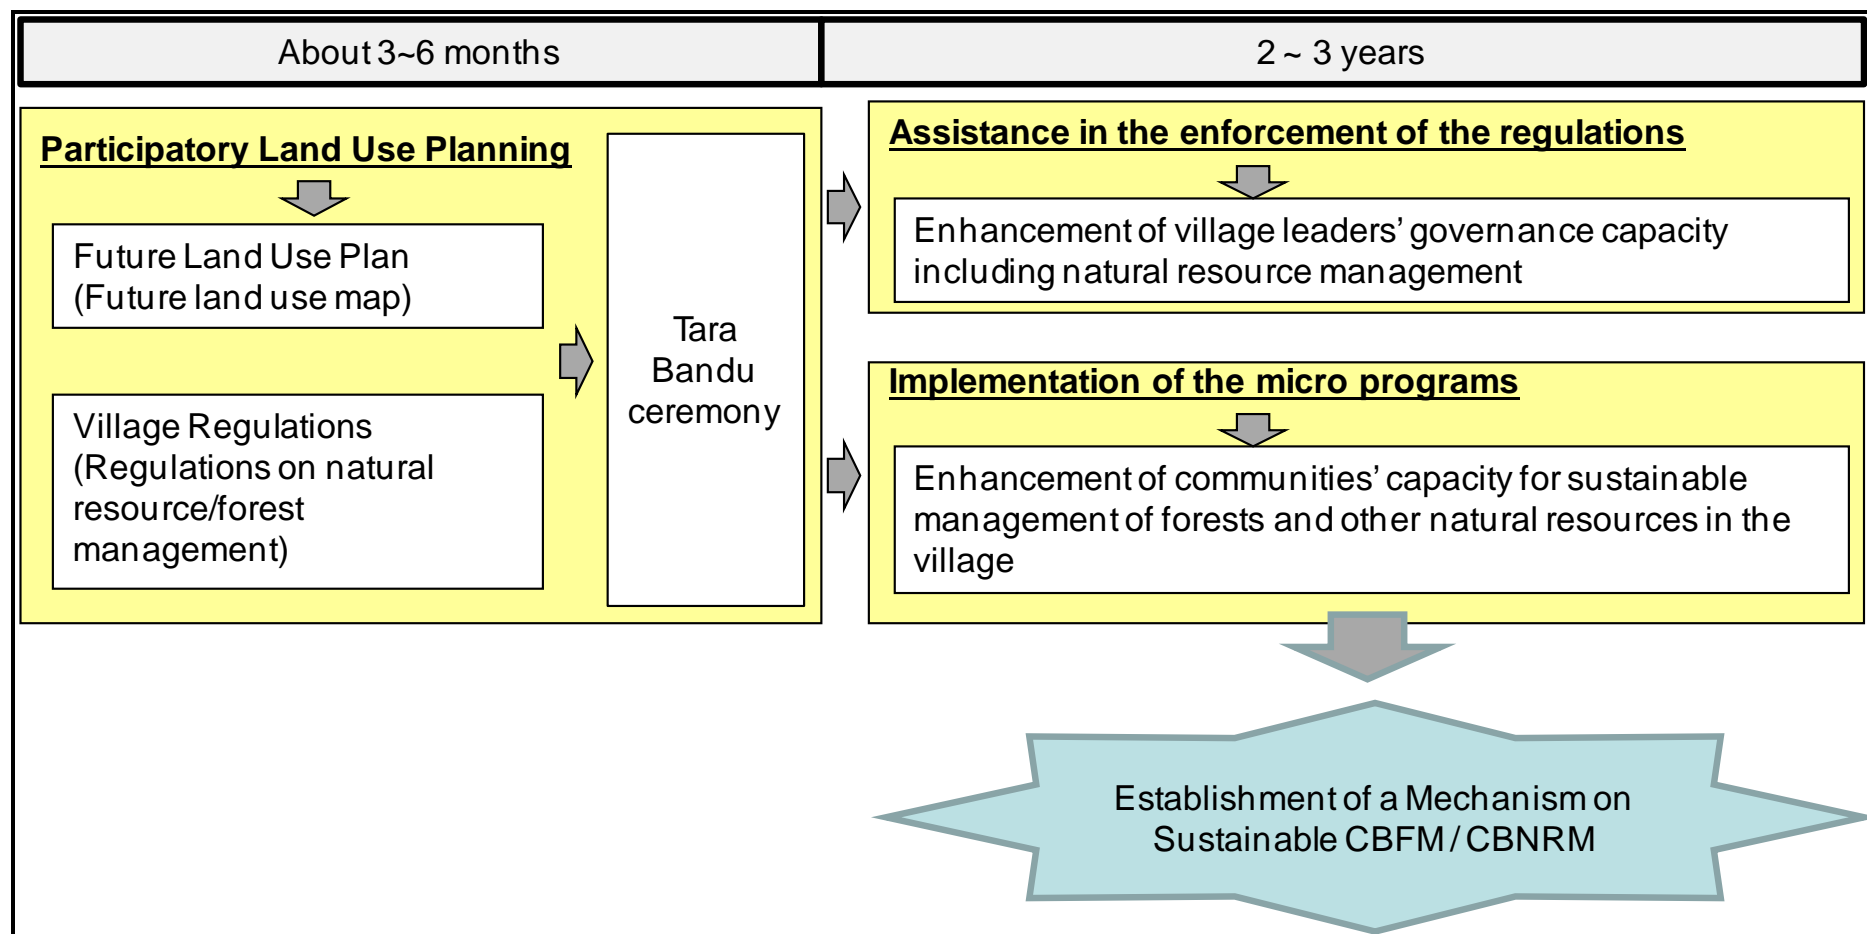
| About 3~6 months | 2 ~ 3 years |
|---|---|

Participatory Land Use Planning

Future Land Use Plan
(Future land use map)

Village Regulations
(Regulations on natural resource/forest management)

Tara Bandu ceremony

Assistance in the enforcement of the regulations

Enhancement of village leaders' governance capacity including natural resource management

Implementation of the micro programs

Enhancement of communities' capacity for sustainable management of forests and other natural resources in the village

Establishment of a Mechanism on Sustainable CBFM / CBNRM